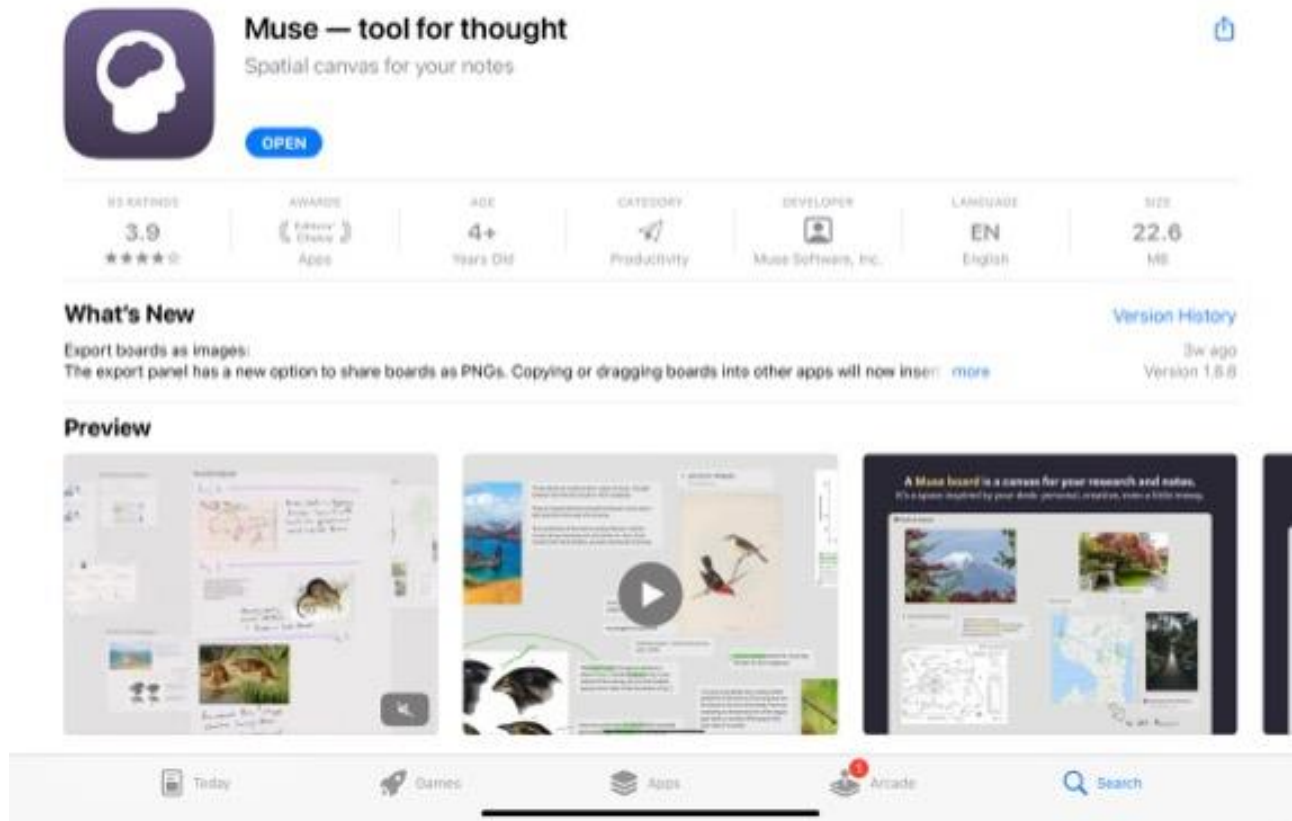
Muse — tool for thought

Spatial canvas for your notes

OPEN

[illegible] RATINGS
3.9
★★★★☆

AWARDS
Editors' Choice
Apps

AGE
4+
Years Old

CATEGORY
Productivity

DEVELOPER
Muse Software, Inc.

LANGUAGE
EN
English

SIZE
22.6
MB

What's New

Version History

Export boards as images:
The export panel has a new option to share boards as PNGs. Copying or dragging boards into other apps will now inser more

3w ago
Version 1.8.8

Preview

A Muse board is a canvas for your research and notes.
It's a space inspired by your desk: personal, creative, even a little messy.

Today
Games
Apps
1
Arcade
Search